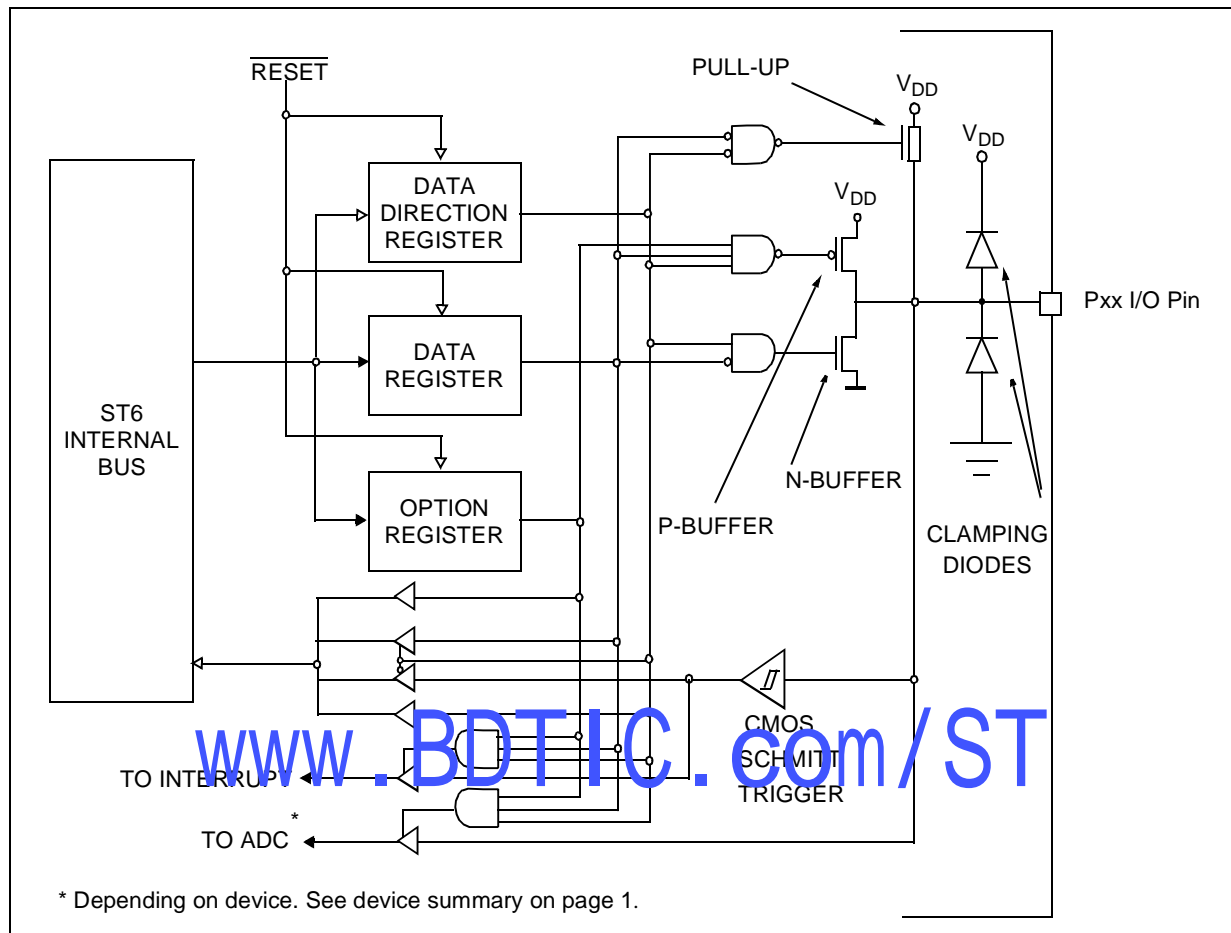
$\overline{\text{RESET}}$

PULL-UP

$V_{DD}$

$V_{DD}$

DATA DIRECTION REGISTER

$V_{DD}$

Pxx I/O Pin

ST6 INTERNAL BUS

DATA REGISTER

N-BUFFER

OPTION REGISTER

P-BUFFER

CLAMPING DIODES

CMOS SCHMITT TRIGGER

www.BDTIC.com/ST

TO INTERRUPT

TO ADC *

* Depending on device. See device summary on page 1.